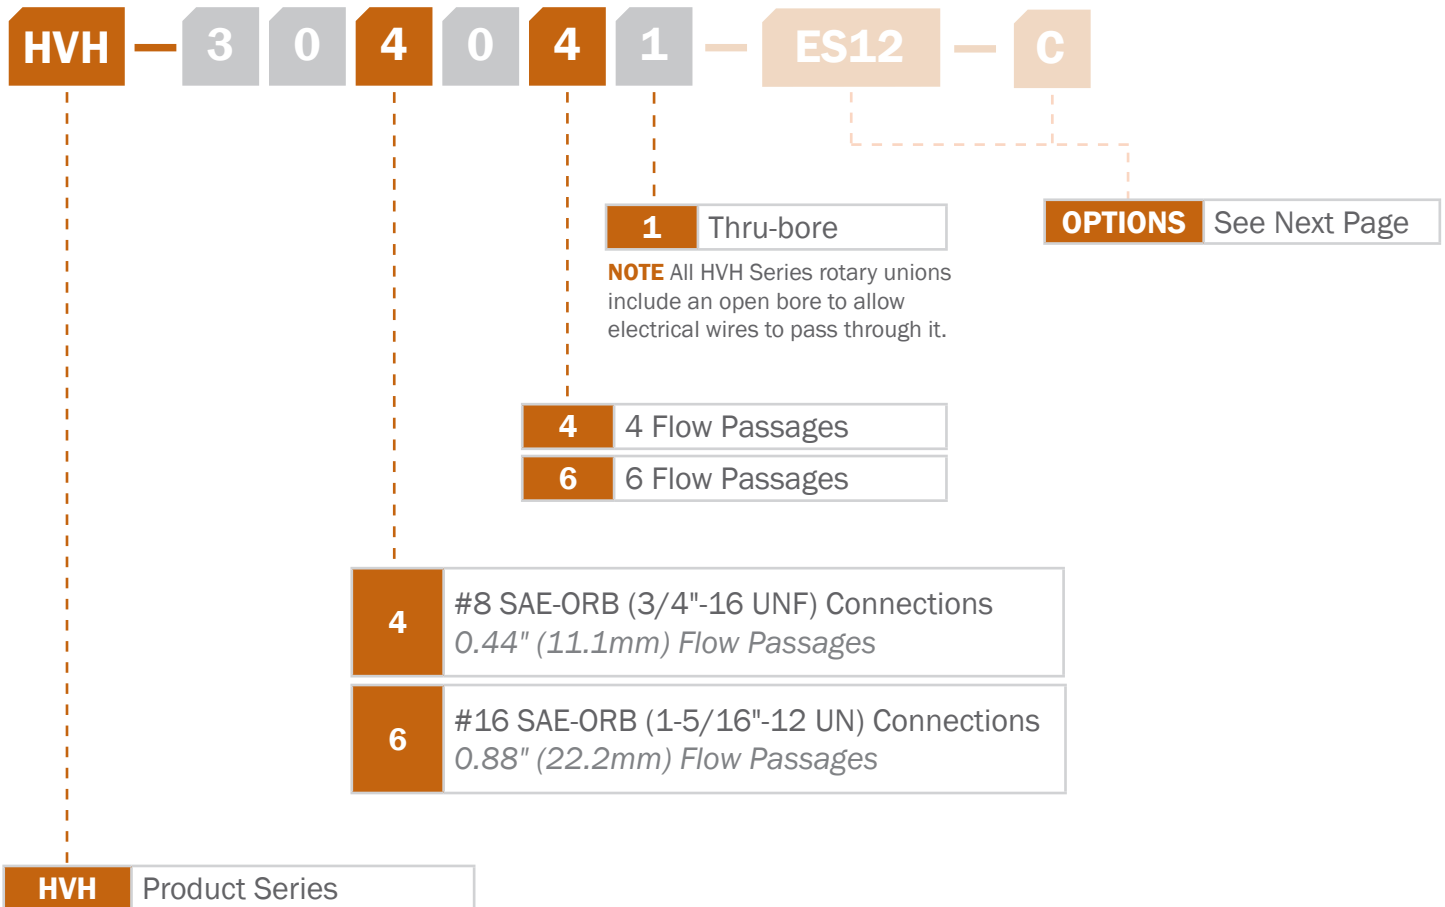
HVH – 3 0 4 0 4 1 – ES12 – C

1 | Thru-bore

NOTE All HVH Series rotary unions include an open bore to allow electrical wires to pass through it.

OPTIONS | See Next Page

| 4 | 4 Flow Passages |
|---|---|
| 6 | 6 Flow Passages |

| 4 | #8 SAE-ORB (3/4"-16 UNF) Connections 0.44" (11.1mm) Flow Passages |
|---|---|
| 6 | #16 SAE-ORB (1-5/16"-12 UN) Connections 0.88" (22.2mm) Flow Passages |

HVH | Product Series